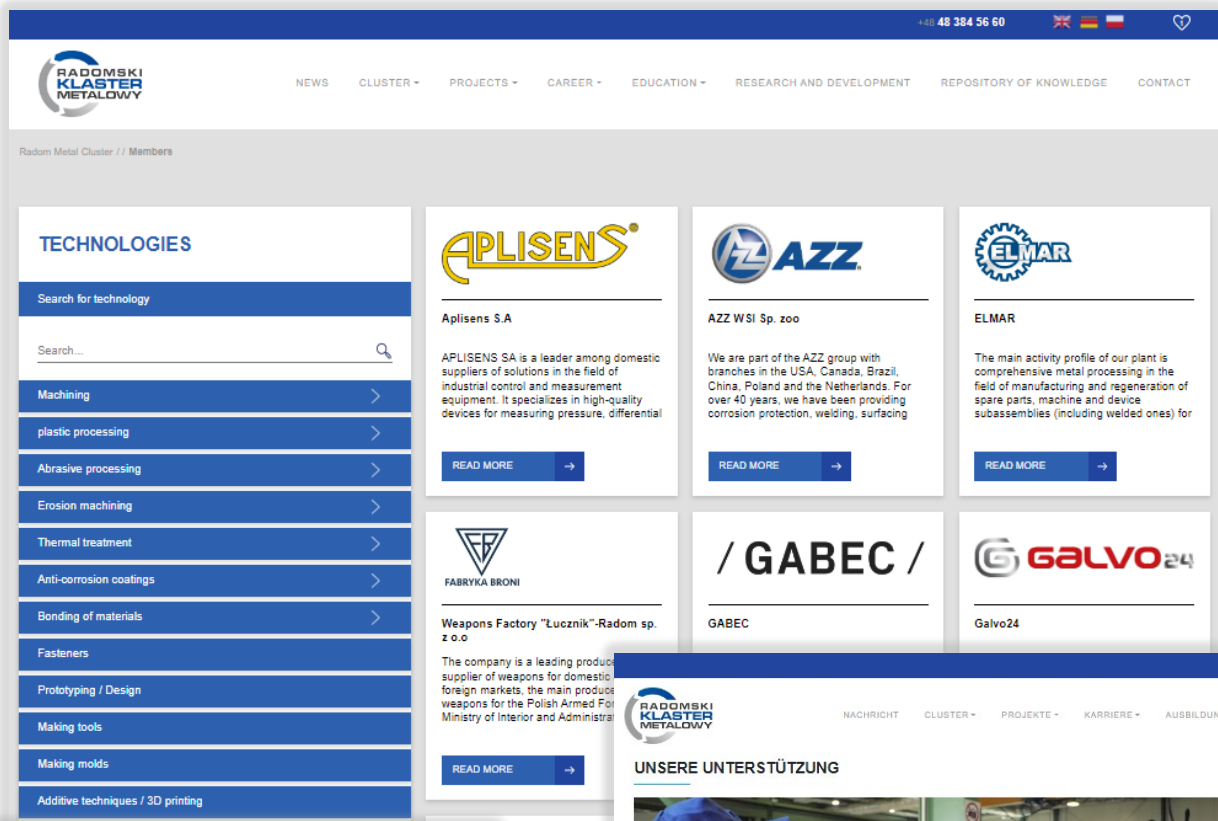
+48 48 384 56 60

RADOMSKI KLASTER METALOWY

NEWS CLUSTER ▾ PROJECTS ▾ CAREER ▾ EDUCATION ▾ RESEARCH AND DEVELOPMENT REPOSITORY OF KNOWLEDGE CONTACT

Radom Metal Cluster / / Members

TECHNOLOGIES

Search for technology

Search...

Machining

plastic processing

Abrasive processing

Erosion machining

Thermal treatment

Anti-corrosion coatings

Bonding of materials

Fasteners

Prototyping / Design

Making tools

Making molds

Additive techniques / 3D printing

APLISENS

Aplisens S.A

APLISENS SA is a leader among domestic suppliers of solutions in the field of industrial control and measurement equipment. It specializes in high-quality devices for measuring pressure, differential

READ MORE

AZZ

AZZ WSI Sp. zoo

We are part of the AZZ group with branches in the USA, Canada, Brazil, China, Poland and the Netherlands. For over 40 years, we have been providing corrosion protection, welding, surfacing

READ MORE

ELMAR

ELMAR

The main activity profile of our plant is comprehensive metal processing in the field of manufacturing and regeneration of spare parts, machine and device subassemblies (including welded ones) for

READ MORE

FB FABRYKA BRONI

Weapons Factory "Łucznik"-Radom sp. z o.o

The company is a leading produce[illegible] supplier of weapons for domestic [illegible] foreign markets, the main produce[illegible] weapons for the Polish Armed For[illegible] Ministry of Interior and Administrat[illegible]

READ MORE

/ GABEC /

GABEC

GALVO24

Galvo24

RADOMSKI KLASTER METALOWY

NACHRICHT CLUSTER ▾ PROJEKTE ▾ KARRIERE ▾ AUSBILDUN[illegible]

UNSERE UNTERSTÜTZUNG